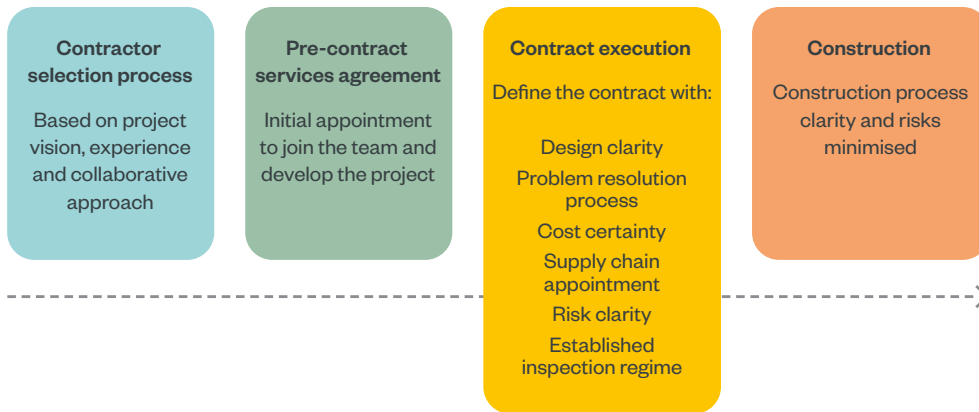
Contractor selection process

Based on project vision, experience and collaborative approach

Pre-contract services agreement

Initial appointment to join the team and develop the project

Contract execution

Define the contract with:

Design clarity

Problem resolution process

Cost certainty

Supply chain appointment

Risk clarity

Established inspection regime

Construction

Construction process clarity and risks minimised